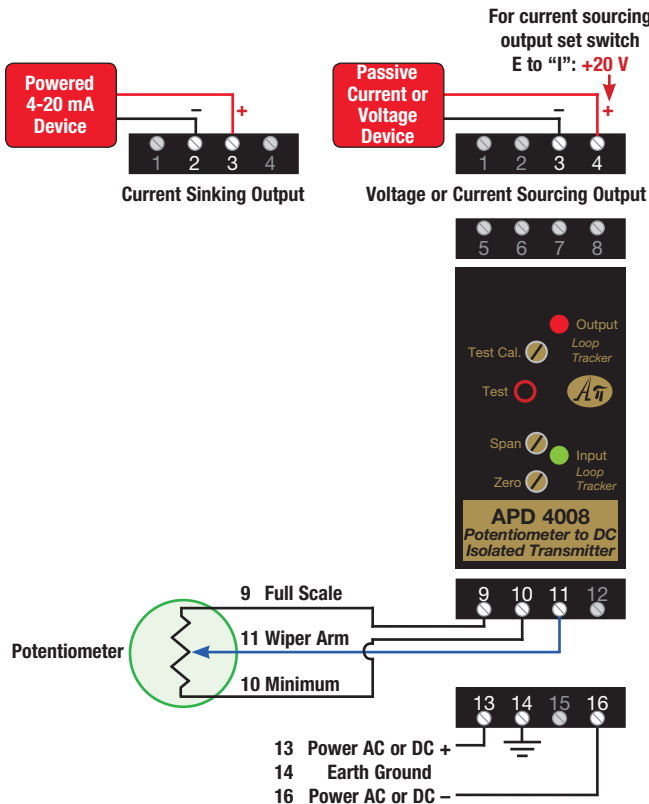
For current sourcing output set switch E to "I": +20 V

Powered 4-20 mA Device

–
+

1 2 3 4

Current Sinking Output

Passive Current or Voltage Device

–
+

1 2 3 4

Voltage or Current Sourcing Output

5 6 7 8

Output
Loop Tracker

Test Cal.

Test

Span

Input
Loop Tracker

Zero

APD 4008
Potentiometer to DC Isolated Transmitter

9 Full Scale

11 Wiper Arm

10 Minimum

Potentiometer

9 10 11 12

13 14 15 16

13 Power AC or DC +
14 Earth Ground
16 Power AC or DC –